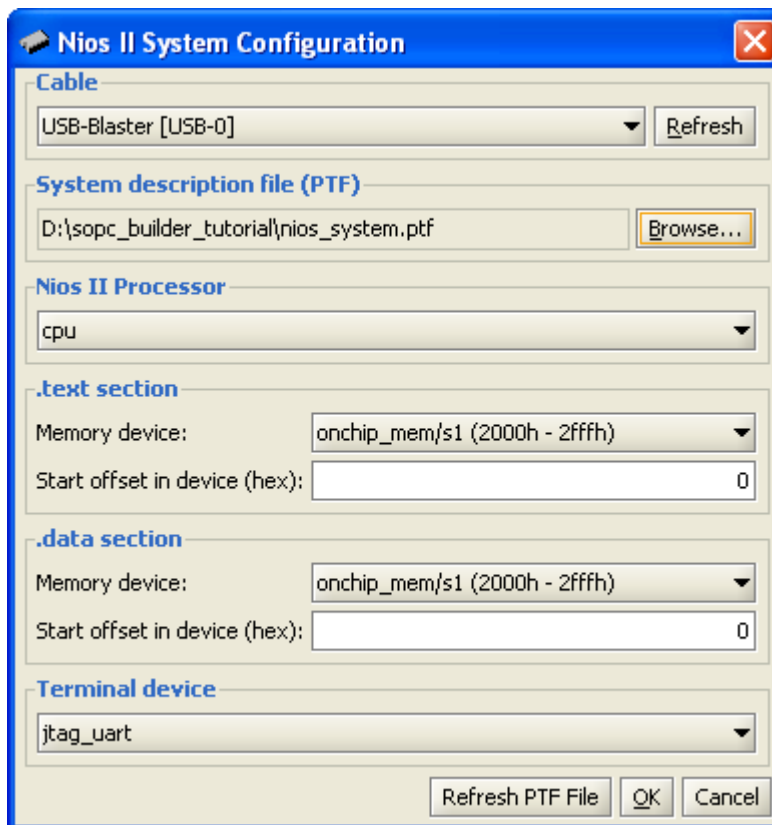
Nios II System Configuration

Cable
USB-Blaster [USB-0]
Refresh

System description file (PTF)
D:\sopc_builder_tutorial\nios_system.ptf
Browse...

Nios II Processor
cpu

.text section
Memory device: onchip_mem/s1 (2000h - 2fffh)
Start offset in device (hex): 0

.data section
Memory device: onchip_mem/s1 (2000h - 2fffh)
Start offset in device (hex): 0

Terminal device
jtag_uart

Refresh PTF File
OK
Cancel